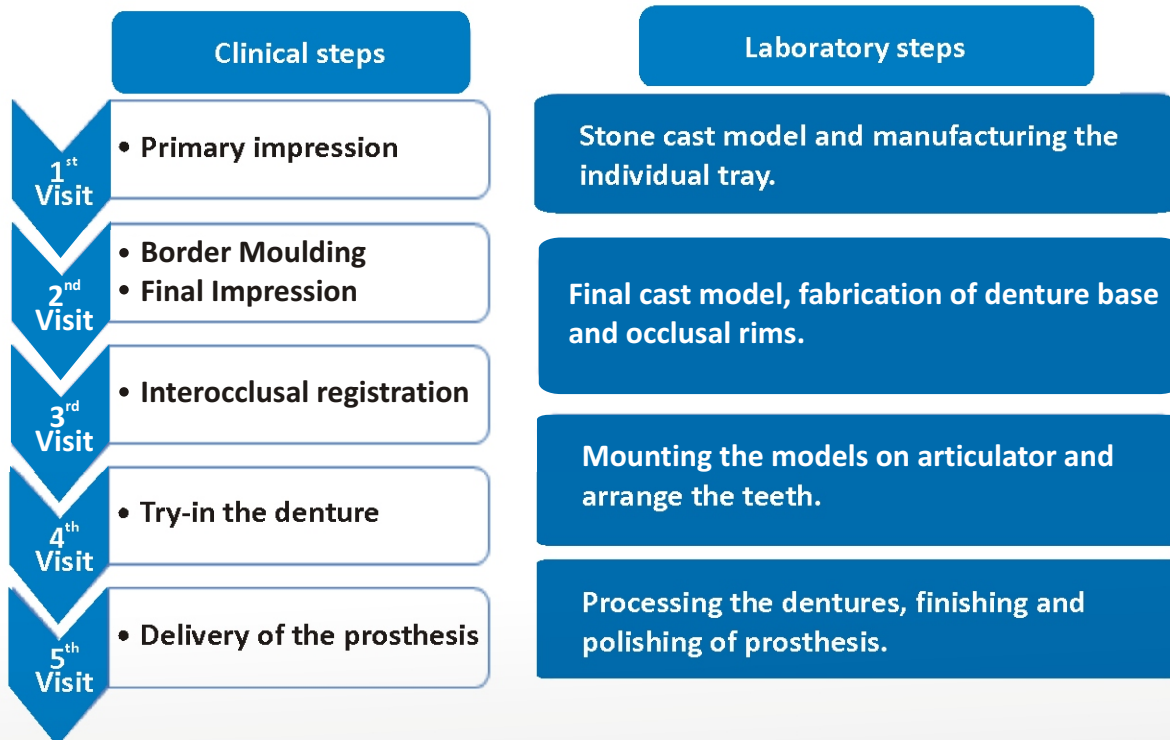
Clinical steps

Laboratory steps

$1^{st}$ Visit
• Primary impression

Stone cast model and manufacturing the individual tray.

$2^{nd}$ Visit
• Border Moulding
• Final Impression

Final cast model, fabrication of denture base and occlusal rims.

$3^{rd}$ Visit
• Interocclusal registration

Mounting the models on articulator and arrange the teeth.

$4^{th}$ Visit
• Try-in the denture

$5^{th}$ Visit
• Delivery of the prosthesis

Processing the dentures, finishing and polishing of prosthesis.